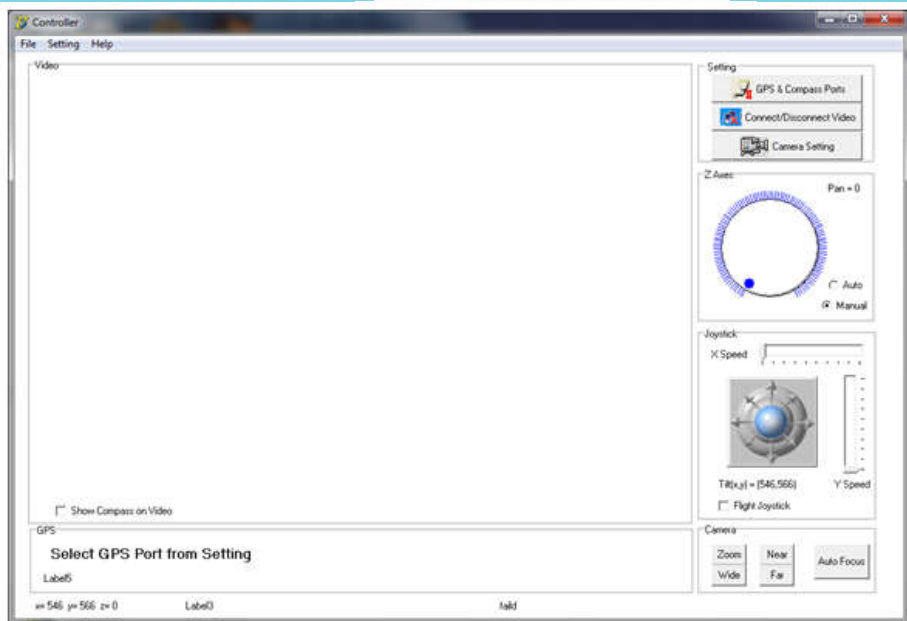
Controller

File Setting Help

Video

Show Compass on Video

Setting

GPS & Compass Ports

Connect/Disconnect Video

Camera Setting

Z Axes

Pan = 0

Auto

Manual

Joystick

X Speed

Tilt(x,y) = (546,566)

Y Speed

Flight Joystick

GPS

Select GPS Port from Setting

Label5

Camera

Zoom

Wide

Near

Far

Auto Focus

x= 546 y= 566 z= 0

Label3

faild